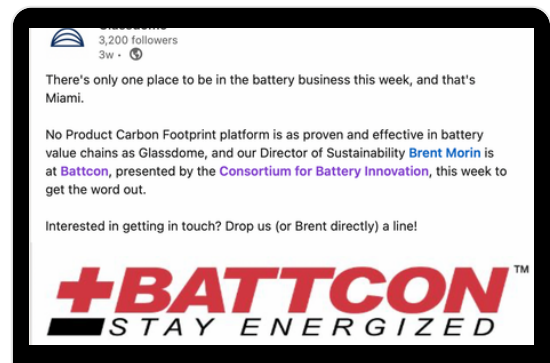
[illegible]
3,200 followers
3w •

There's only one place to be in the battery business this week, and that's Miami.

No Product Carbon Footprint platform is as proven and effective in battery value chains as Glassdome, and our Director of Sustainability Brent Morin is at Battcon, presented by the Consortium for Battery Innovation, this week to get the word out.

Interested in getting in touch? Drop us (or Brent directly) a line!

+BATTCON™
STAY ENERGIZED